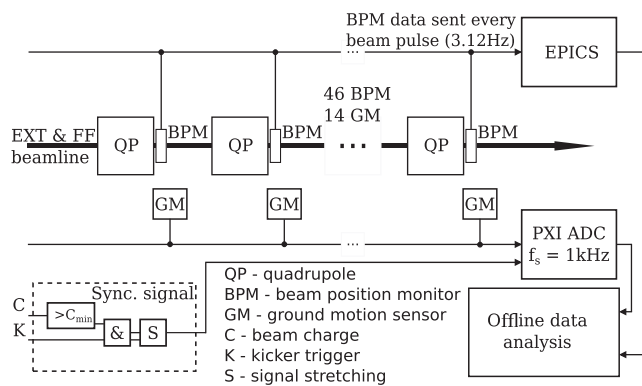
BPM data sent every beam pulse (3.12Hz)

EPICS

46 BPM
14 GM

EXT & FF beamline

QP

BPM

QP

BPM

...

QP

BPM

GM

GM

GM

...

...

PXI ADC
$f_s$ = 1kHz

Sync. signal

C

K

$>C_{min}$

&

S

QP - quadrupole
BPM - beam position monitor
GM - ground motion sensor
C - beam charge
K - kicker trigger
S - signal stretching

Offline data analysis